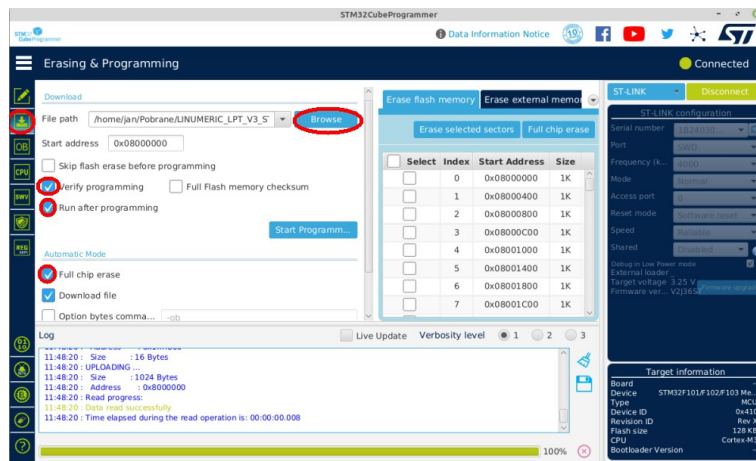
STM32CubeProgrammer

STM32 CubeProgrammer

Data Information Notice

Erasing & Programming

Connected

Download

File path /home/jan/Pobrane/LINUMERIC_LPT_V3_S' Browse

Start address 0x08000000

Skip flash erase before programming

Verify programming

Full Flash memory checksum

Run after programming

Start Programm...

Automatic Mode

Full chip erase

Download file

Option bytes comma... -ob

Erase flash memory

Erase external memor

Erase selected sectors

Full chip erase

| Select | Index | Start Address | Size |
|---|---|---|---|
| | 0 | 0x08000000 | 1K |
| | 1 | 0x08000400 | 1K |
| | 2 | 0x08000800 | 1K |
| | 3 | 0x08000C00 | 1K |
| | 4 | 0x08001000 | 1K |
| | 5 | 0x08001400 | 1K |
| | 6 | 0x08001800 | 1K |
| | 7 | 0x08001C00 | 1K |

ST-LINK

Disconnect

ST-LINK configuration

Serial number 1B24030...

Port SWD

Frequency (k... 4000

Mode Normal

Access port 0

Reset mode Software reset

Speed Reliable

Shared Disabled

Debug in Low Power mode

External loader

Target voltage 3.25 V

Firmware ver... V2J36S

Firmware upgrade

Log

Live Update

Verbosity level

1

2

3

11:48:20 : Address : 0x8000000

11:48:20 : Size : 16 Bytes

11:48:20 : UPLOADING ...

11:48:20 : Size : 1024 Bytes

11:48:20 : Address : 0x8000000

11:48:20 : Read progress:

11:48:20 : Data read successfully

11:48:20 : Time elapsed during the read operation is: 00:00:00.008

100%

Target information

Board

Device STM32F101/F102/F103 Me...

Type MCU

Device ID 0x410

Revision ID Rev X

Flash size 128 KB

CPU Cortex-M3

Bootloader Version